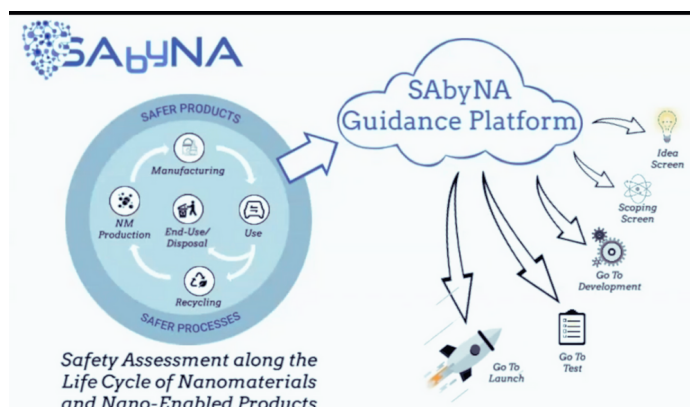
SAbyNA

SAFER PRODUCTS

Manufacturing

NM Production

End-Use/ Disposal

Use

Recycling

SAFER PROCESSES

SAbyNA Guidance Platform

Idea Screen

Scoping Screen

Go To Development

Go To Test

Go To Launch

Safety Assessment along the Life Cycle of Nanomaterials and Nano-Enabled Products